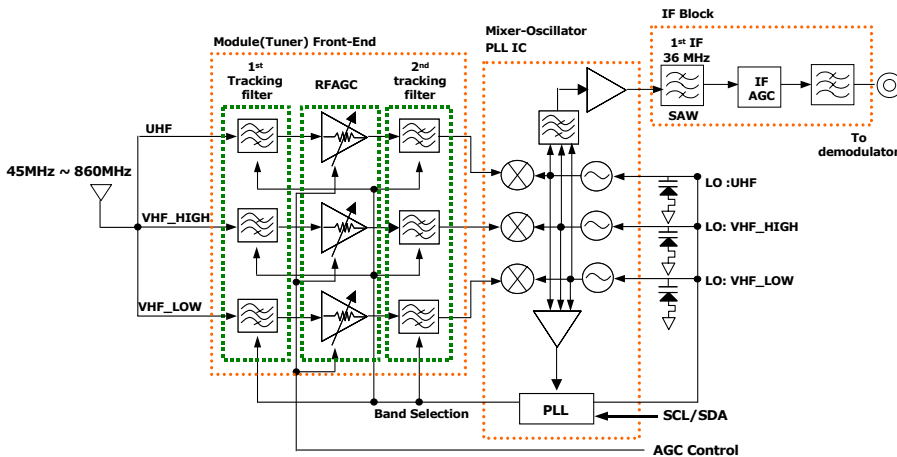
IF Block

Module(Tuner) Front-End

Mixer-Oscillator PLL IC

$1^{st}$ Tracking filter

RFAGC

$2^{nd}$ tracking filter

$1^{st}$ IF 36 MHz

SAW

IF AGC

To demodulator

UHF

45MHz ~ 860MHz

VHF_HIGH

VHF_LOW

LO :UHF

LO: VHF_HIGH

LO: VHF_LOW

Band Selection

PLL

SCL/SDA

AGC Control